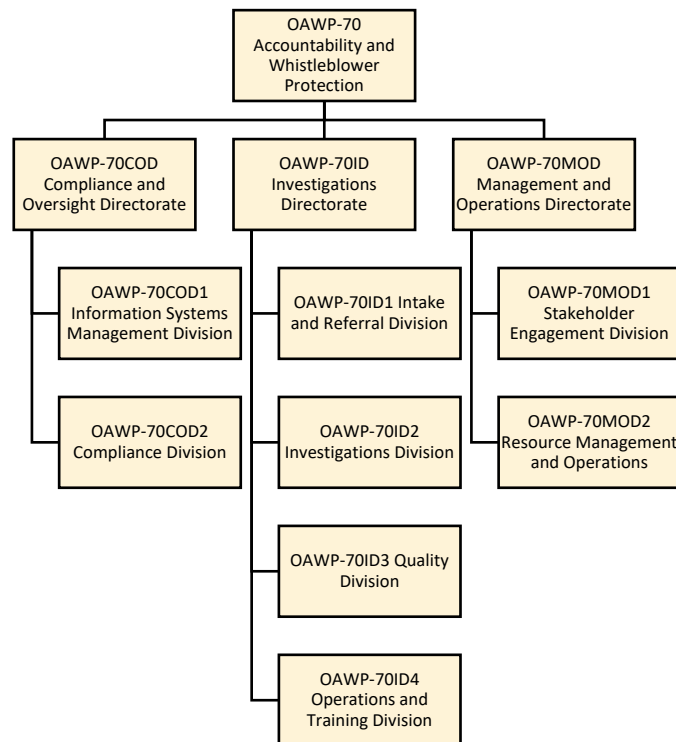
OAWP-70
Accountability and Whistleblower Protection

OAWP-70COD
Compliance and Oversight Directorate

OAWP-70COD1
Information Systems Management Division

OAWP-70COD2
Compliance Division

OAWP-70ID
Investigations Directorate

OAWP-70ID1 Intake and Referral Division

OAWP-70ID2
Investigations Division

OAWP-70ID3 Quality Division

OAWP-70ID4
Operations and Training Division

OAWP-70MOD
Management and Operations Directorate

OAWP-70MOD1
Stakeholder Engagement Division

OAWP-70MOD2
Resource Management and Operations